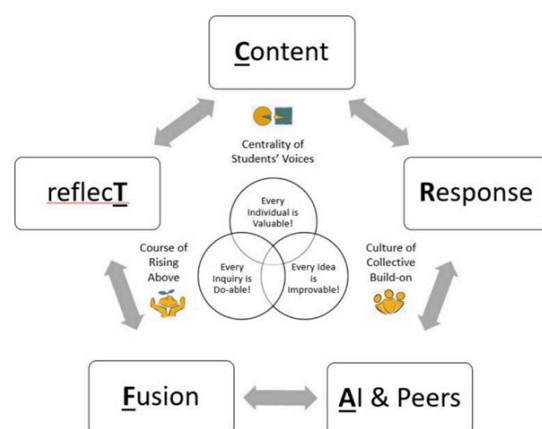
Content

Centrality of Students' Voices

reflecT

Response

Course of Rising Above

Every Individual is Valuable!

Every Inquiry is Do-able!

Every Idea is Improvable!

Culture of Collective Build-on

Fusion

AI & Peers